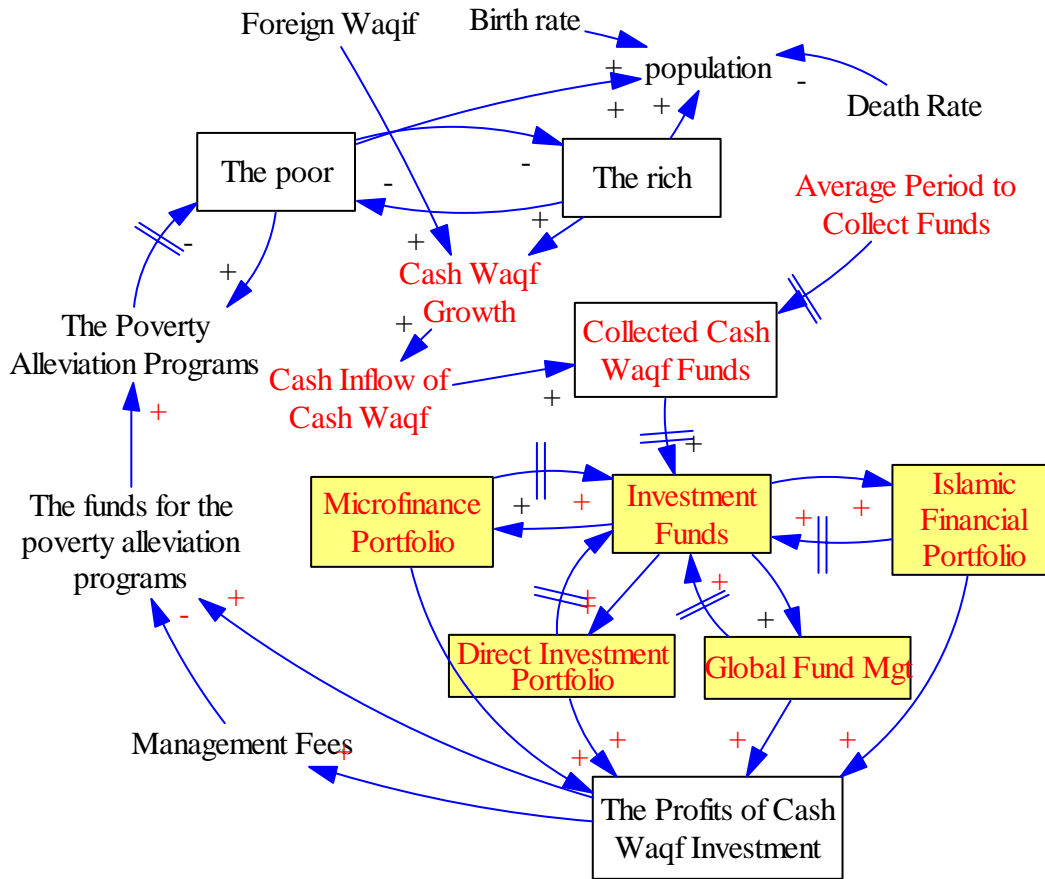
Foreign Waqif

Birth rate

population

Death Rate

The poor

The rich

Average Period to Collect Funds

Cash Waqf Growth

The Poverty Alleviation Programs

Cash Inflow of Cash Waqf

Collected Cash Waqf Funds

The funds for the poverty alleviation programs

Microfinance Portfolio

Investment Funds

Islamic Financial Portfolio

Direct Investment Portfolio

Global Fund Mgt

Management Fees

The Profits of Cash Waqf Investment

+ + + - - - + + + + + + + + + + + + + + + + + - + + + + +